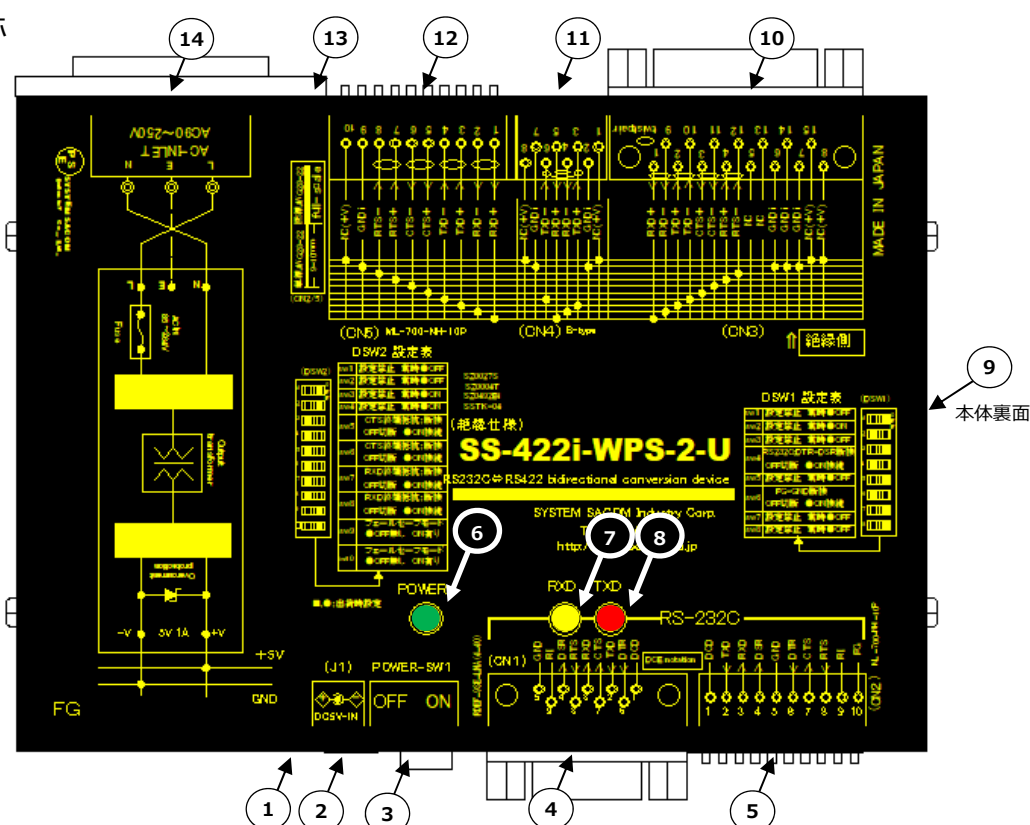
14 13 12 11 10

AC90~250V
AC-INLET
N E L

L E N

Fuse

Output transformer

Overcurrent protection

-V 5V 1A +V

+5V

GND

FG

10 9 8 7 6 5 4 3 2 1

IC(+V) GND RTS- RTS+ CTS- CTS+ TXD- TXD+ RXD- RXD+

(CN5) ML-700-NH-10P

IC(+V) GND RXD- RXD+ TXD- TXD+ IC(+V)

(CN4) B-type

RXD+ RXD- TXD+ TXD- CTS+ CTS- RTS+ RTS- NC NC GND GND IC(+V) IC(+V)

(CN3)

MADE IN JAPAN

絶縁側

(CN2,5)

DSW2 設定表

(DSW2)

SS-422i-WPS-2-U

(絶縁仕様)

RS232C⇔RS422 bidirectional conversion device

SYSTEM SACOM Industry Corp.

http://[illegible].jp

DSW1 設定表

(DSW1)

9

本体裏面

6 7 8

POWER

RXD TXD

RS-232C

(J1) POWER-SW1

DC5V-IN OFF ON

(CN1)

GND RI DTR CTS TXD RTS RXD DSR DCD

DCE notation

DCD TXD RXD DTR GND DSR RTS CTS RI FG

1 2 3 4 5 6 7 8 9 10

(CN2) ML-700-NH-10P

1 2 3 4 5